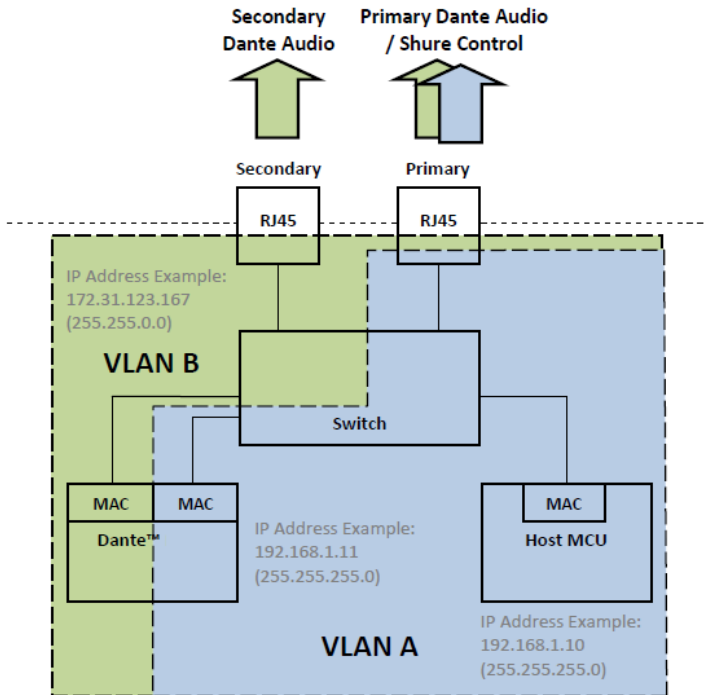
Secondary Dante Audio

Primary Dante Audio / Shure Control

Secondary

Primary

RJ45

RJ45

IP Address Example:
172.31.123.167
(255.255.0.0)

VLAN B

Switch

MAC

MAC

Dante™

IP Address Example:
192.168.1.11
(255.255.255.0)

MAC

Host MCU

IP Address Example:
192.168.1.10
(255.255.255.0)

VLAN A